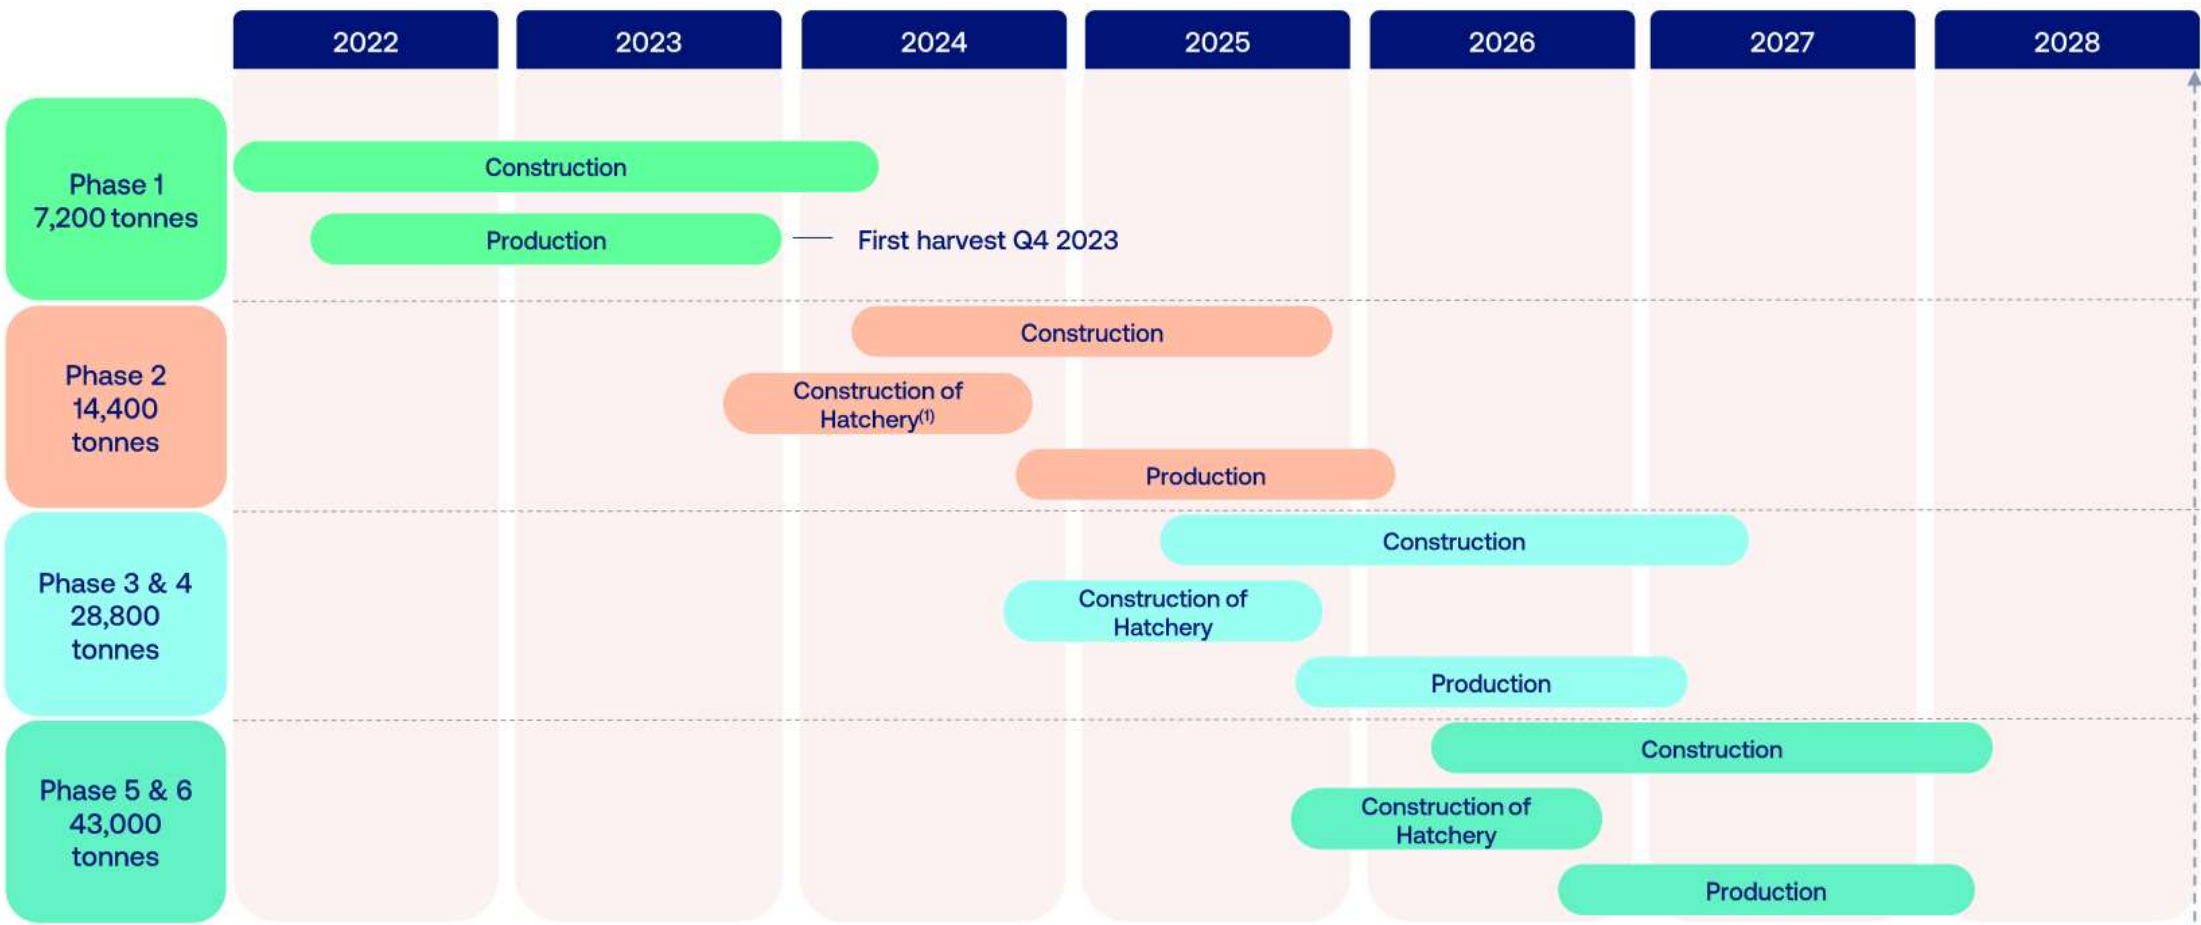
| | 2022 | 2023 | 2024 | 2025 | 2026 | 2027 | 2028 |
|---|---|---|---|---|---|---|---|

Phase 1 7,200 tonnes

Construction

Production — First harvest Q4 2023

Phase 2 14,400 tonnes

Construction

Construction of Hatchery$^{(1)}$

Production

Phase 3 & 4 28,800 tonnes

Construction

Construction of Hatchery

Production

Phase 5 & 6 43,000 tonnes

Construction

Construction of Hatchery

Production